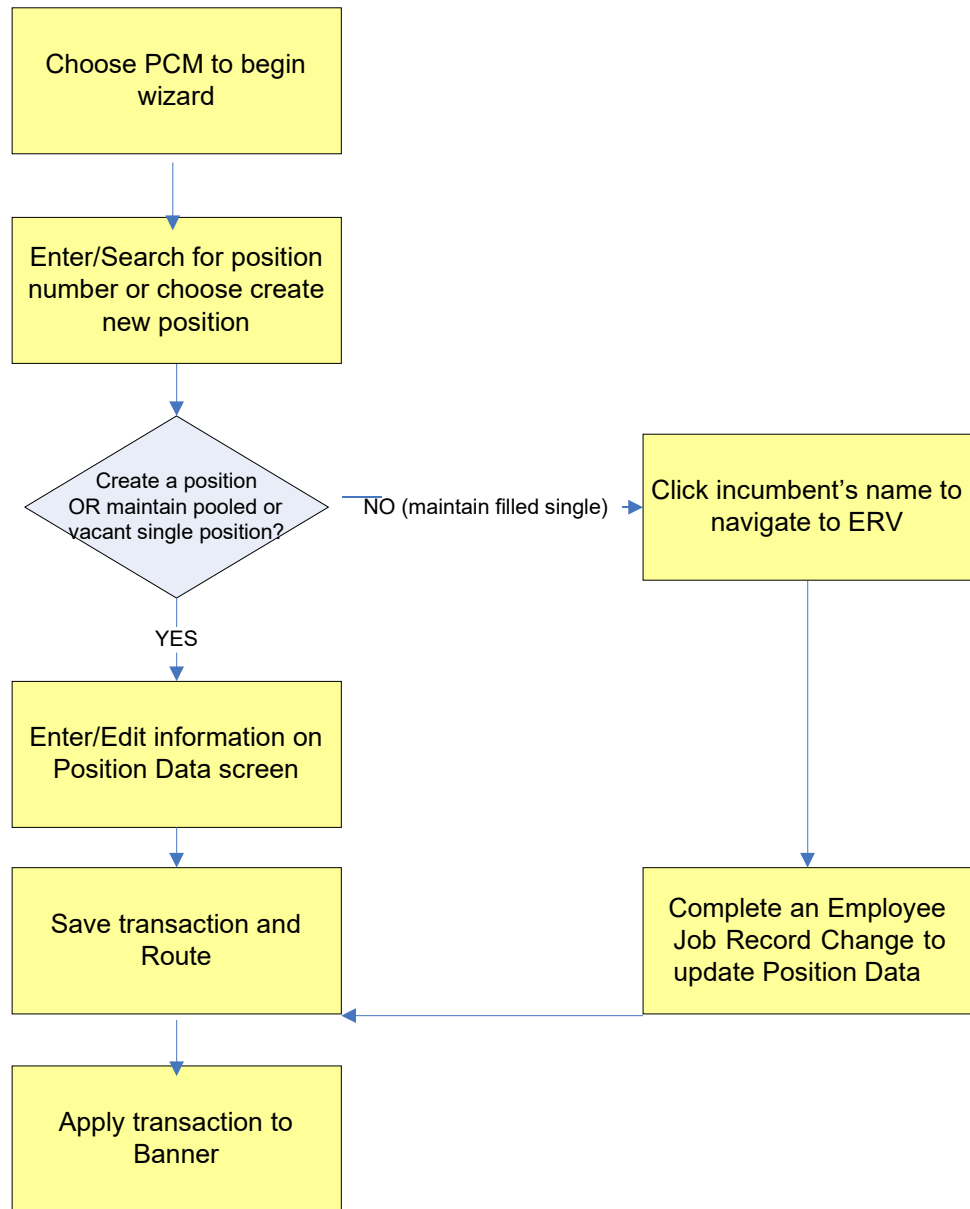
Choose PCM to begin wizard

Enter/Search for position number or choose create new position

Create a position OR maintain pooled or vacant single position?

NO (maintain filled single)

Click incumbent's name to navigate to ERV

YES

Enter/Edit information on Position Data screen

Save transaction and Route

Complete an Employee Job Record Change to update Position Data

Apply transaction to Banner